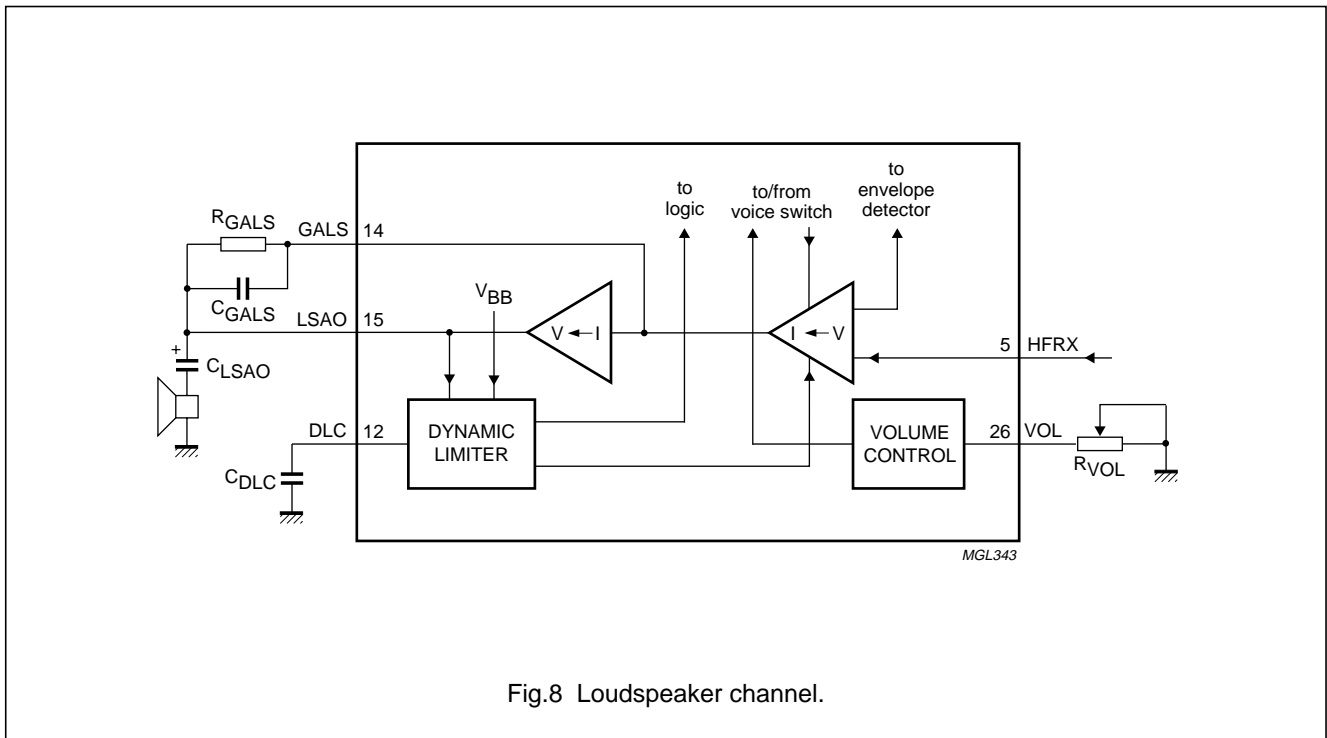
to logic

to/from voice switch

to envelope detector

$R_{GALS}$

GALS 14

$C_{GALS}$

$V_{BB}$

LSAO 15

V ← I

I ← V

5 HFRX

+

$C_{LSAO}$

DLC 12

DYNAMIC LIMITER

VOLUME CONTROL

26 VOL

$C_{DLC}$

$R_{VOL}$

MGL343

Fig.8 Loudspeaker channel.